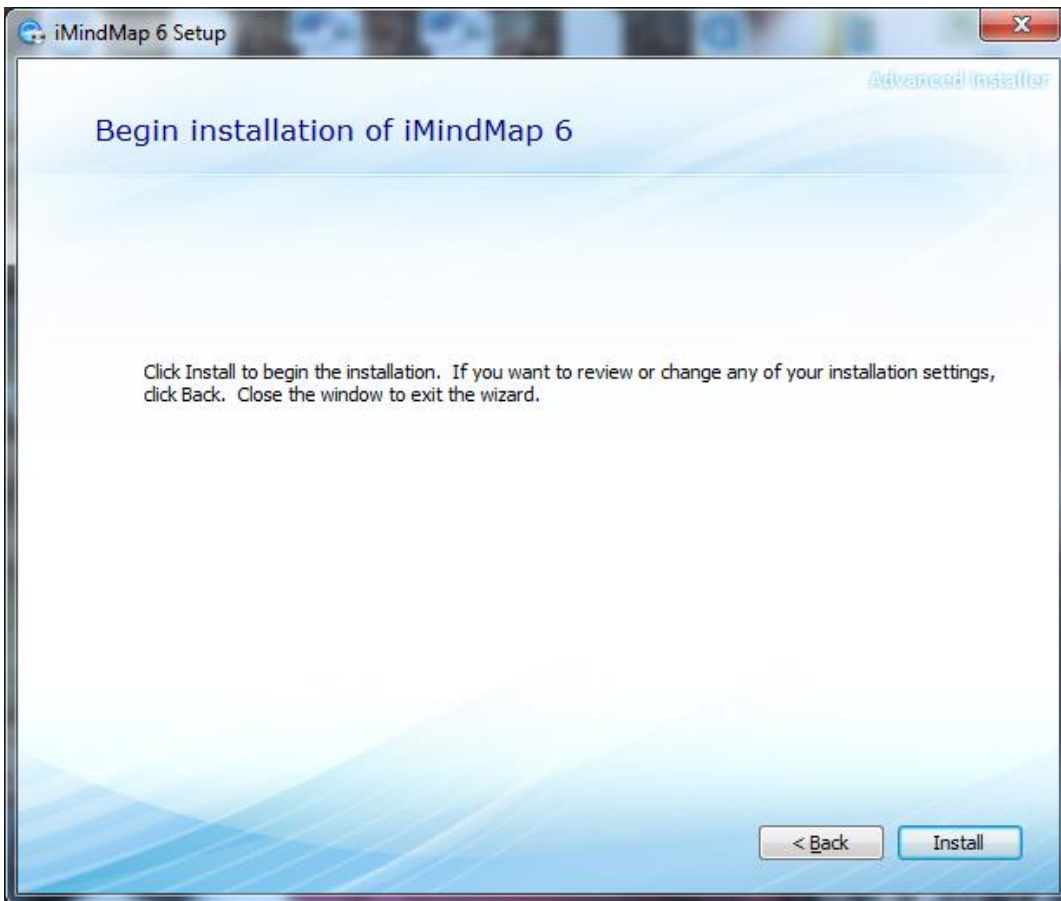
iMindMap 6 Setup

Advanced Installer

Begin installation of iMindMap 6

Click Install to begin the installation. If you want to review or change any of your installation settings, click Back. Close the window to exit the wizard.

< Back

Install